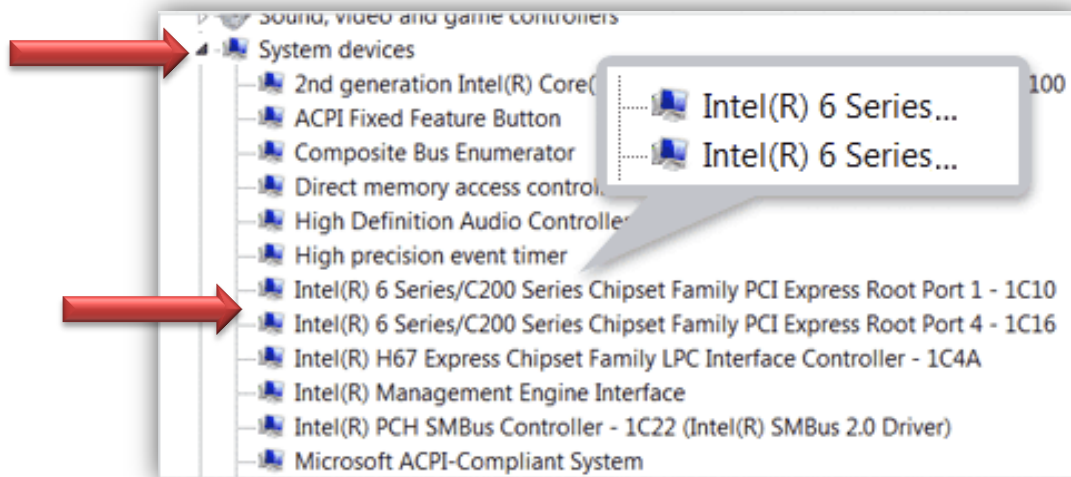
Sound, video and game controllers
System devices
2nd generation Intel(R) Core( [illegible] 100
ACPI Fixed Feature Button
Composite Bus Enumerator
Direct memory access control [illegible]
High Definition Audio Controller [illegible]
High precision event timer
Intel(R) 6 Series/C200 Series Chipset Family PCI Express Root Port 1 - 1C10
Intel(R) 6 Series/C200 Series Chipset Family PCI Express Root Port 4 - 1C16
Intel(R) H67 Express Chipset Family LPC Interface Controller - 1C4A
Intel(R) Management Engine Interface
Intel(R) PCH SMBus Controller - 1C22 (Intel(R) SMBus 2.0 Driver)
Microsoft ACPI-Compliant System

Intel(R) 6 Series...
Intel(R) 6 Series...